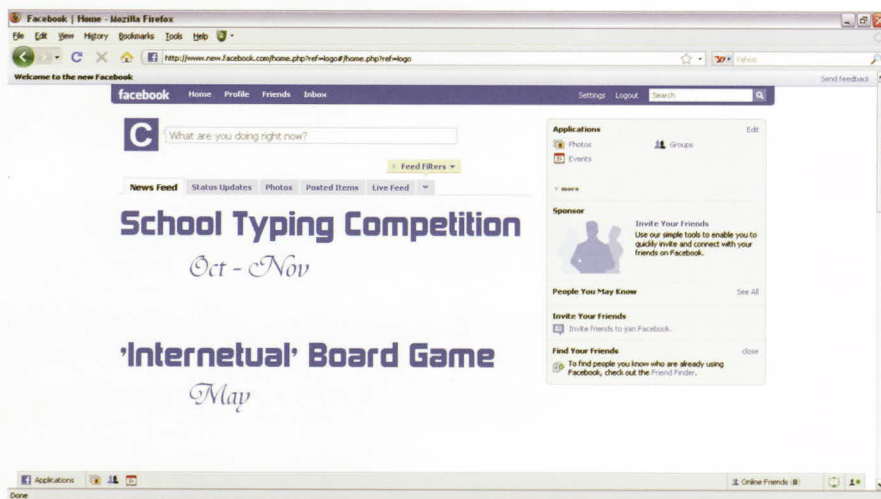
Facebook | Home - Mozilla Firefox

File Edit View History Bookmarks Tools Help

http://www.new.facebook.com/home.php?ref=logo#/home.php?ref=logo

Yahoo

Welcome to the new Facebook

Send feedback

facebook Home Profile Friends Inbox

Settings Logout Search

C

What are you doing right now?

Feed Filters

News Feed Status Updates Photos Posted Items Live Feed

School Typing Competition

Oct - Nov

'Internetual' Board Game

May

Applications Edit

Photos

Groups

Events

more

Sponsor

Invite Your Friends

Use our simple tools to enable you to quickly invite and connect with your friends on Facebook.

People You May Know See All

Invite Your Friends

Invite Friends to join Facebook.

Find Your Friends close

To find people you know who are already using Facebook, check out the Friend Finder.

Applications

Online Friends (0)

Done